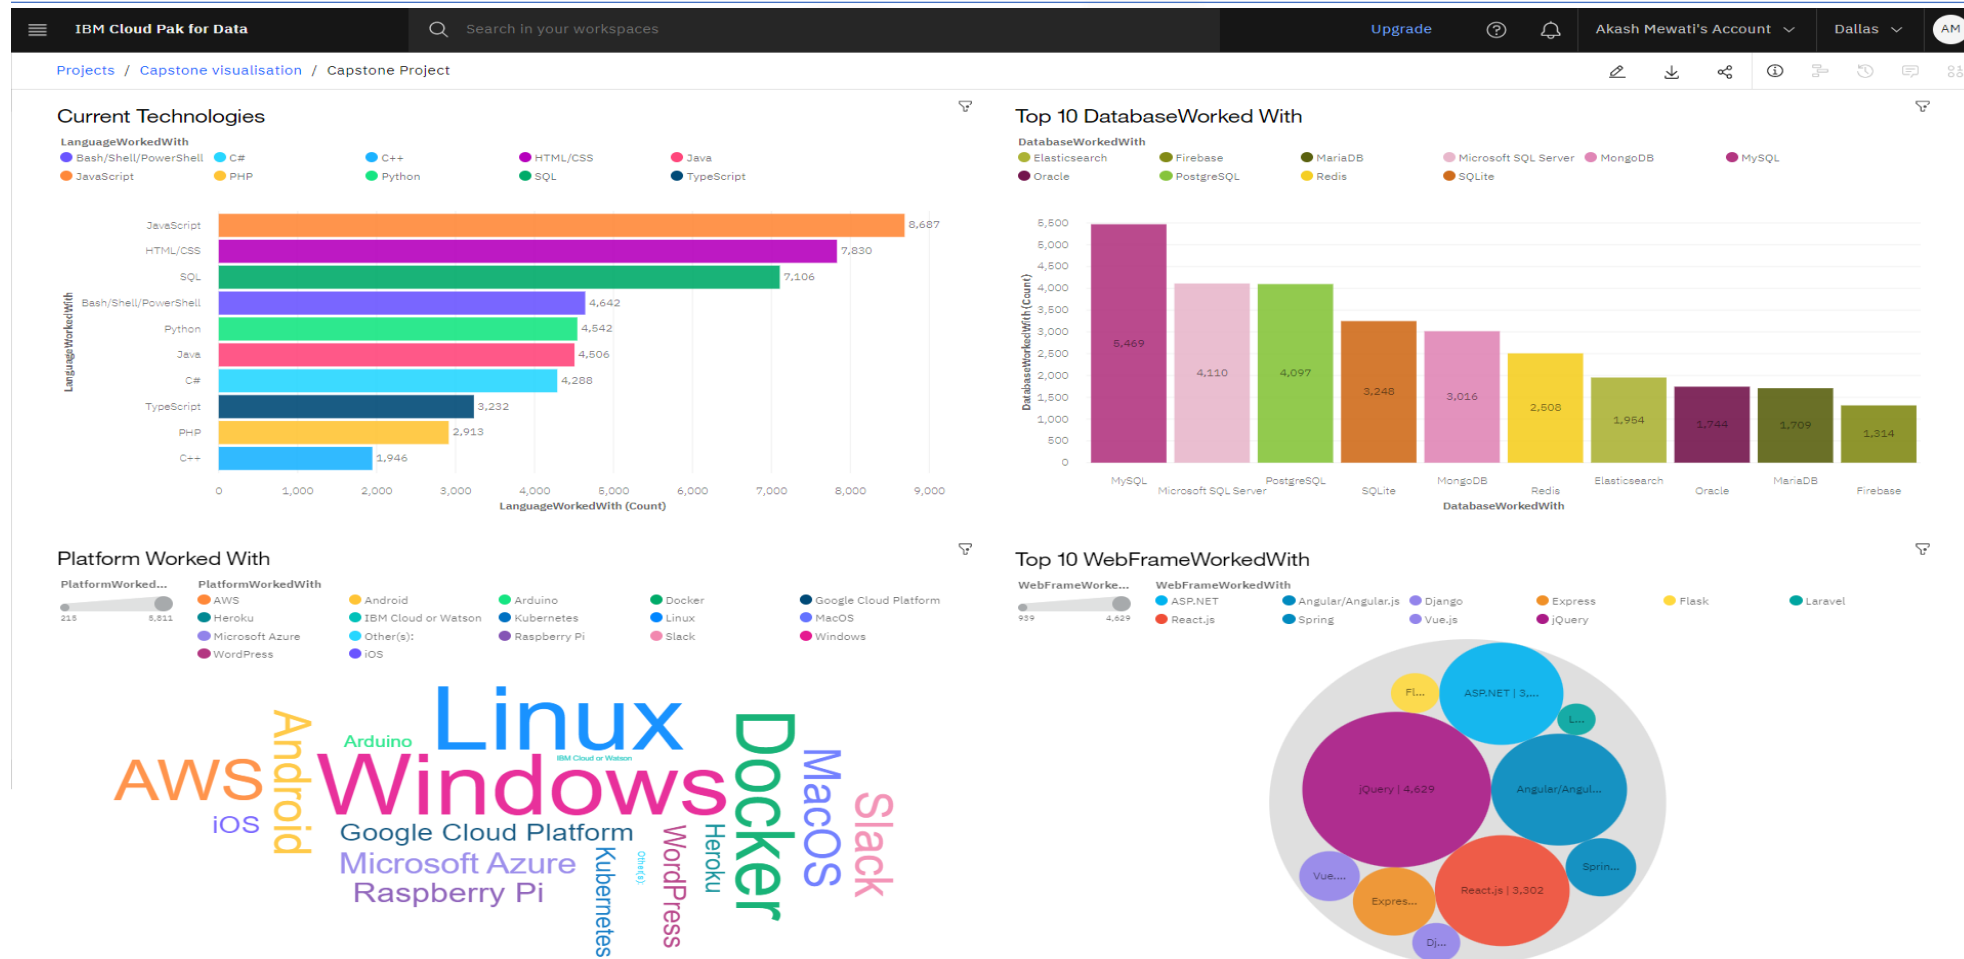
IBM Cloud Pak for Data

Search in your workspaces

Upgrade

Akash Mewati's Account

Dallas

AM

Projects / Capstone visualisation / Capstone Project

Current Technologies

LanguageWorkedWith
Bash/Shell/PowerShell  C#  C++  HTML/CSS  Java
JavaScript  PHP  Python  SQL  TypeScript

| LanguageWorkedWith | Count |
|---|---|
| JavaScript | 8,687 |
| HTML/CSS | 7,830 |
| SQL | 7,106 |
| Bash/Shell/PowerShell | 4,642 |
| Python | 4,542 |
| Java | 4,506 |
| C# | 4,288 |
| TypeScript | 3,232 |
| PHP | 2,913 |
| C++ | 1,946 |

0  1,000  2,000  3,000  4,000  5,000  6,000  7,000  8,000  9,000
LanguageWorkedWith (Count)

Top 10 DatabaseWorked With

DatabaseWorkedWith
Elasticsearch  Firebase  MariaDB  Microsoft SQL Server  MongoDB  MySQL
Oracle  PostgreSQL  Redis  SQLite

| DatabaseWorkedWith | Count |
|---|---|
| MySQL | 5,469 |
| Microsoft SQL Server | 4,110 |
| PostgreSQL | 4,097 |
| SQLite | 3,248 |
| MongoDB | 3,016 |
| Redis | 2,508 |
| Elasticsearch | 1,954 |
| Oracle | 1,744 |
| MariaDB | 1,709 |
| Firebase | 1,314 |

0  500  1,000  1,500  2,000  2,500  3,000  3,500  4,000  4,500  5,000  5,500
DatabaseWorkedWith (Count)
DatabaseWorkedWith

Platform Worked With

PlatformWorked...
215  5,811

PlatformWorkedWith
AWS  Android  Arduino  Docker  Google Cloud Platform
Heroku  IBM Cloud or Watson  Kubernetes  Linux  MacOS
Microsoft Azure  Other(s):  Raspberry Pi  Slack  Windows
WordPress  iOS

AWS Android Arduino Linux IBM Cloud or Watson Windows Docker MacOS Slack iOS Google Cloud Platform Microsoft Azure Raspberry Pi Kubernetes Other(s): WordPress Heroku

Top 10 WebFrameWorkedWith

WebFrameWorke...
939  4,629

WebFrameWorkedWith
ASP.NET  Angular/Angular.js  Django  Express  Flask  Laravel
React.js  Spring  Vue.js  jQuery

Fl...  ASP.NET | 3,...  L...  jQuery | 4,629  Angular/Angul...  Sprin...  Vue...  Expres...  React.js | 3,302  Dj...